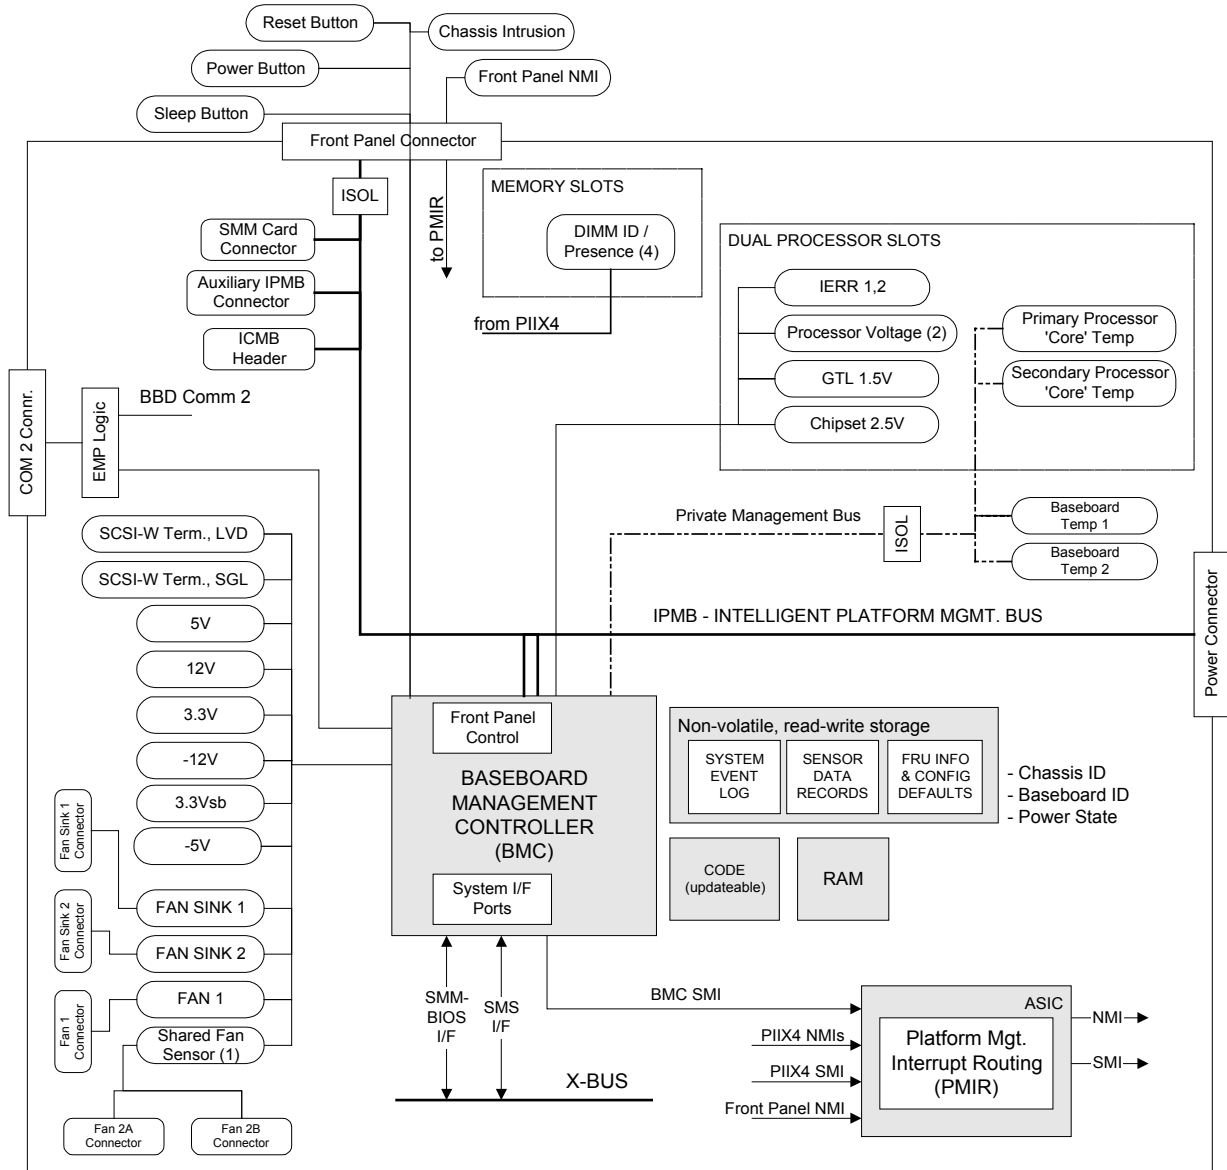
Reset Button
Chassis Intrusion
Power Button
Front Panel NMI
Sleep Button
Front Panel Connector
ISOL
to PMIR
MEMORY SLOTS
DIMM ID / Presence (4)
SMM Card Connector
Auxiliary IPMB Connector
ICMB Header
from PIIX4
DUAL PROCESSOR SLOTS
IERR 1,2
Processor Voltage (2)
GTL 1.5V
Chipset 2.5V
Primary Processor 'Core' Temp
Secondary Processor 'Core' Temp
COM 2 Connr.
EMP Logic
BBD Comm 2
Private Management Bus
ISOL
Baseboard Temp 1
Baseboard Temp 2
Power Connector
SCSI-W Term., LVD
SCSI-W Term., SGL
5V
12V
3.3V
-12V
3.3Vsb
-5V
IPMB - INTELLIGENT PLATFORM MGMT. BUS
Front Panel Control
BASEBOARD MANAGEMENT CONTROLLER (BMC)
System I/F Ports
Non-volatile, read-write storage
SYSTEM EVENT LOG
SENSOR DATA RECORDS
FRU INFO & CONFIG DEFAULTS
- Chassis ID
- Baseboard ID
- Power State
CODE (updateable)
RAM
Fan Sink 1 Connector
Fan Sink 2 Connector
Fan 1 Connector
FAN SINK 1
FAN SINK 2
FAN 1
Shared Fan Sensor (1)
Fan 2A Connector
Fan 2B Connector
SMM-BIOS I/F
SMS I/F
X-BUS
BMC SMI
ASIC
PIIX4 NMIs
PIIX4 SMI
Front Panel NMI
Platform Mgt. Interrupt Routing (PMIR)
NMI
SMI